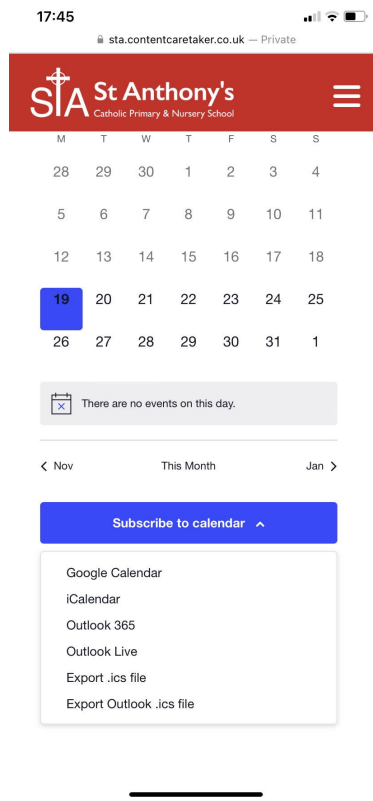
17:45

sta.contentcaretaker.co.uk — Private

StA St Anthony's
Catholic Primary & Nursery School

| M | T | W | T | F | S | S |
|---|---|---|---|---|---|---|
| 28 | 29 | 30 | 1 | 2 | 3 | 4 |
| 5 | 6 | 7 | 8 | 9 | 10 | 11 |
| 12 | 13 | 14 | 15 | 16 | 17 | 18 |
| 19 | 20 | 21 | 22 | 23 | 24 | 25 |
| 26 | 27 | 28 | 29 | 30 | 31 | 1 |

There are no events on this day.

< Nov

This Month

Jan >

Subscribe to calendar

Google Calendar
iCalendar
Outlook 365
Outlook Live
Export .ics file
Export Outlook .ics file